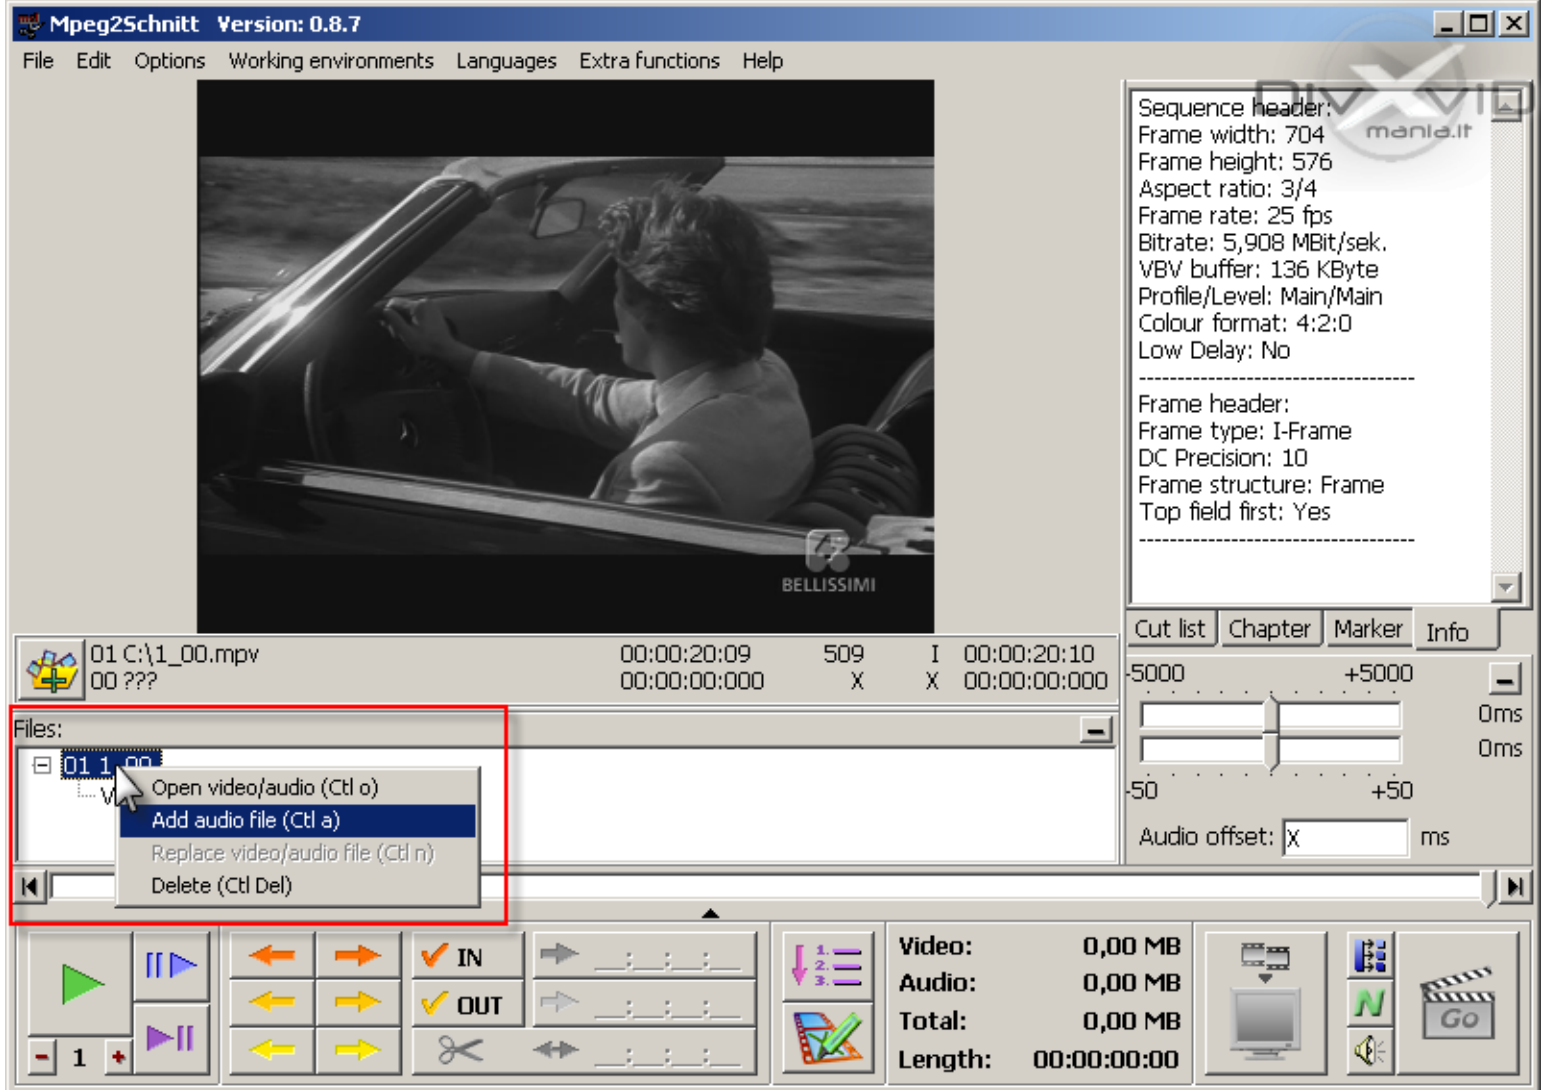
Mpeg2Schnitt Version: 0.8.7

File Edit Options Working environments Languages Extra functions Help

BELLISSIMI

Sequence header:
Frame width: 704
Frame height: 576
Aspect ratio: 3/4
Frame rate: 25 fps
Bitrate: 5,908 MBit/sek.
VBV buffer: 136 KByte
Profile/Level: Main/Main
Colour format: 4:2:0
Low Delay: No
------------------------------------
Frame header:
Frame type: I-Frame
DC Precision: 10
Frame structure: Frame
Top field first: Yes
------------------------------------

DIVX VID mania.it

Cut list | Chapter | Marker | Info

01 C:\1_00.mpv
00 ???

00:00:20:09 509 I 00:00:20:10
00:00:00:000 X X 00:00:00:000

-5000 +5000
0ms
0ms
-50 +50
Audio offset: X ms

Files:
01 1_00

Open video/audio (Ctl o)
Add audio file (Ctl a)
Replace video/audio file (Ctl n)
Delete (Ctl Del)

IN
OUT

Video: 0,00 MB
Audio: 0,00 MB
Total: 0,00 MB
Length: 00:00:00:00

1
Go